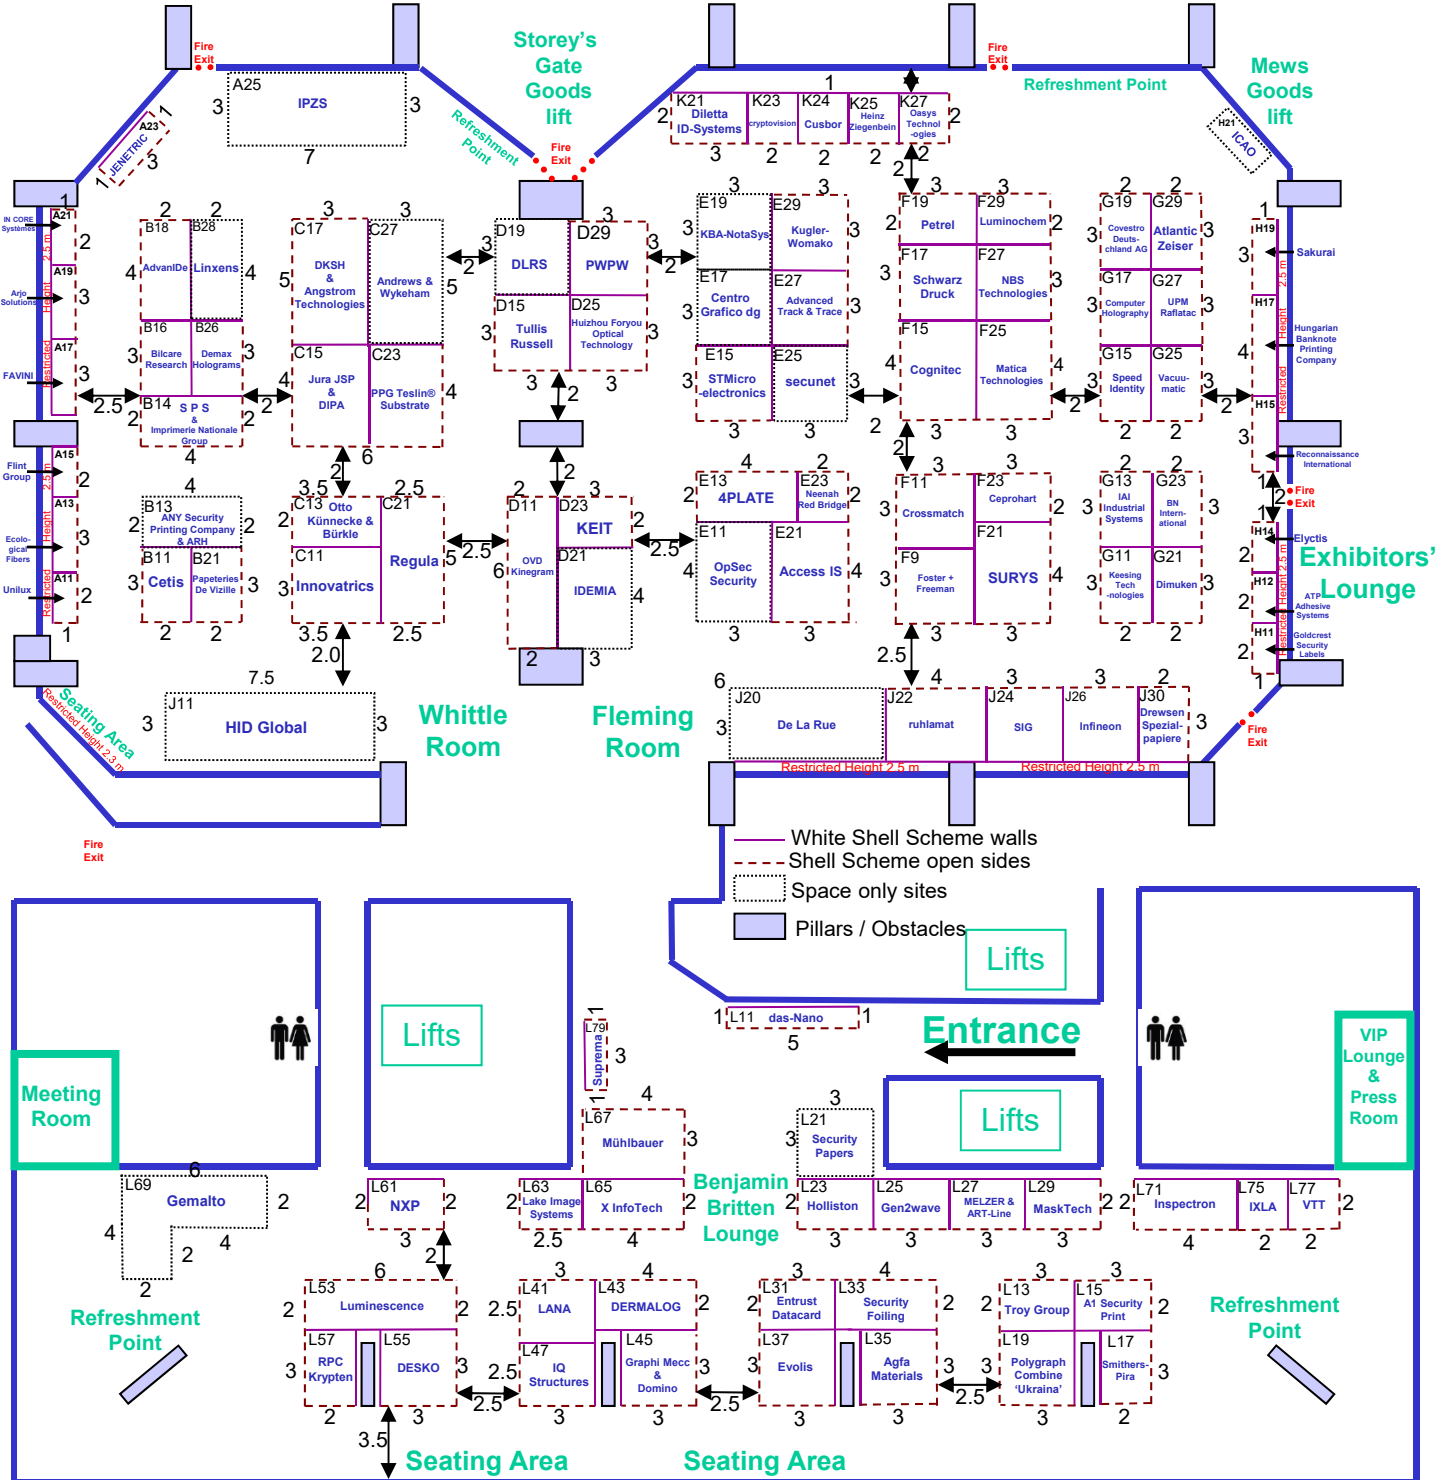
Fire Exit

A25
IPZS
3 3
7

A23
JENETRIC
1 1 3

Storey's Gate Goods lift

Refreshment Point

Fire Exit

1
K21 Diletta ID-Systems
K23 cryptovision
K24 Cusbor
K25 Heinz Ziegenbein
K27 Oasys Technologies
2 2
3 2 2 2 2

Fire Exit

Refreshment Point

Mews Goods lift

H21 ICAO

1
A21
IN CORE Systèmes
2
Restricted Height 2.5 m
A19
Arjo Solutions
3
A17
FAVINI
3

2 2
B18 AdvanIDe
B28 Linxens
4 4
B16 Bilcare Research
B26 Demax Holograms
3 3
2.5
B14 S P S & Imprimerie Nationale Group
2 2
4

3 3
C17 DKSH & Angstrom Technologies
C27 Andrews & Wykeham
5 5
4
C15 Jura JSP & DIPA
C23 PPG Teslin® Substrate
4
2
6

D19 DLRS
D29 PWPW
3 3
2
D15 Tullis Russell
D25 Huizhou Foryou Optical Technology
3 3
3 3
2

3 3
E19 KBA-NotaSys
E29 Kugler-Womako
3 3
2
E17 Centro Grafico dg
E27 Advanced Track & Trace
3 3
E15 STMicro-electronics
E25 secunet
3 3
3 3

3 3
F19 Petrel
F29 Luminochem
2 2
F17 Schwarz Druck
F27 NBS Technologies
3 3
F15 Cognitec
F25 Matica Technologies
4 4
2
2 3 3

2 2
G19 Covestro Deutschland AG
G29 Atlantic Zeiser
3 3
G17 Computer Holography
G27 UPM Raflatac
3 3
G15 Speed Identity
G25 Vacuumatic
3 3
2
2 2

1
H19
Sakurai
3
Restricted Height 2.5 m
H17
Hungarian Banknote Printing Company
4
H15
3
Reconnaissance International

Flint Group
A15
2
Restricted Height 2.5 m
A13
Ecological Fibers
3
A11
Unilux
2
1

4
B13 ANY Security Printing Company & ARH
2 2
B11 Cetis
B21 Papeteries De Vizille
3 3
2 2

3.5 2.5
C13 Otto Künnecke & Bürkle
C21 Regula
2 5
2.5
C11 Innovatrics
3
3.5 2.5
2.0

2 3
D11 OVD Kinegram
D23 KEIT
6 2
D21 IDEMIA
4
2.5
2 3

4 2
E13 4PLATE
E23 Neenah Red Bridge
2 2
E11 OpSec Security
E21 Access IS
4 4
3 3

3 3
F11 Crossmatch
F23 Ceprohart
3 2
F21 SURYS
F9 Foster + Freeman
3 4
3 3
2.5

2 2
G13 IAI Industrial Systems
G23 BN International
3 3
G11 Keesing Technologies
G21 Dimuken
3 3
2 2

1
2
Fire Exit
1
H14
Elyctis
2
Exhibitors' Lounge
H12
ATP Adhesive Systems
2
H11
Goldcrest Security Labels
2
Restricted Height 2.5 m
1

7.5
J11 HID Global
3 3

Seating Area
Restricted Height 2.3 m

Whittle Room

Fleming Room

6 4 3 3 2
J20 De La Rue
J22 ruhlamat
J24 SIG
J26 Infineon
J30 Drewsen Spezialpapiere
3 3
Restricted Height 2.5 m
Restricted Height 2.5 m

Fire Exit

Fire Exit

White Shell Scheme walls
Shell Scheme open sides
Space only sites
Pillars / Obstacles

Lifts

1 L11 das-Nano 1
5

Entrance

Meeting Room

Lifts

L79 Suprema
1 1 3

4
L67 Mühlbauer
3

3
L21 Security Papers
3

Lifts

VIP Lounge & Press Room

6
L69 Gemalto
2
4 4
2 2

Refreshment Point

L61 NXP
2 2
3
2

L63 Lake Image Systems
L65 X InfoTech
2 2
2.5 4

Benjamin Britten Lounge

L23 Holliston
L25 Gen2wave
L27 MELZER & ART-Line
L29 MaskTech
2 2
3 3 3 3

L71 Inspectron
L75 IXLA
L77 VTT
2 2
4 2 2

Refreshment Point

6
L53 Luminescence
2 2
L57 RPC Krypten
L55 DESKO
3 3
2 3
3.5

Seating Area

3 4
L41 LANA
L43 DERMALOG
2.5 2
L47 IQ Structures
L45 Graphi Mecc & Domino
2.5 3
2.5
3 3

3 4
L31 Entrust Datacard
L33 Security Foiling
2 2
L37 Evolis
L35 Agfa Materials
3 3
3 3
2.5

Seating Area

3 3
L13 Troy Group
L15 A1 Security Print
2 2
L19 Polygraph Combine 'Ukraina'
L17 Smithers-Pira
3 3
3 2